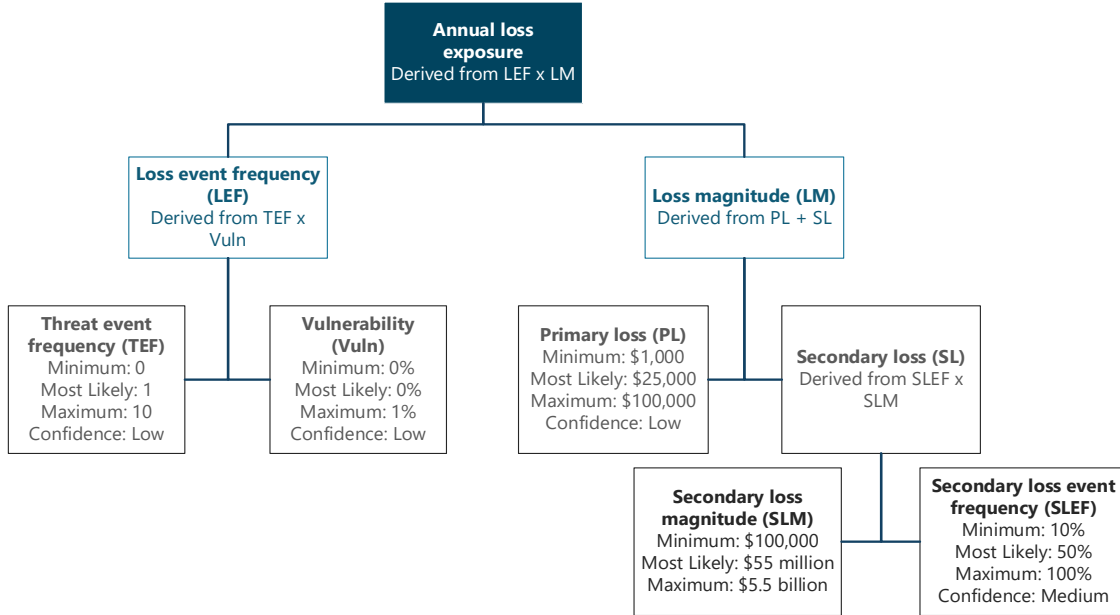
**Annual loss exposure**
Derived from LEF x LM

**Loss event frequency (LEF)**
Derived from TEF x Vuln

**Loss magnitude (LM)**
Derived from PL + SL

**Threat event frequency (TEF)**
Minimum: 0
Most Likely: 1
Maximum: 10
Confidence: Low

**Vulnerability (Vuln)**
Minimum: 0%
Most Likely: 0%
Maximum: 1%
Confidence: Low

**Primary loss (PL)**
Minimum: $1,000
Most Likely: $25,000
Maximum: $100,000
Confidence: Low

**Secondary loss (SL)**
Derived from SLEF x SLM

**Secondary loss magnitude (SLM)**
Minimum: $100,000
Most Likely: $55 million
Maximum: $5.5 billion

**Secondary loss event frequency (SLEF)**
Minimum: 10%
Most Likely: 50%
Maximum: 100%
Confidence: Medium